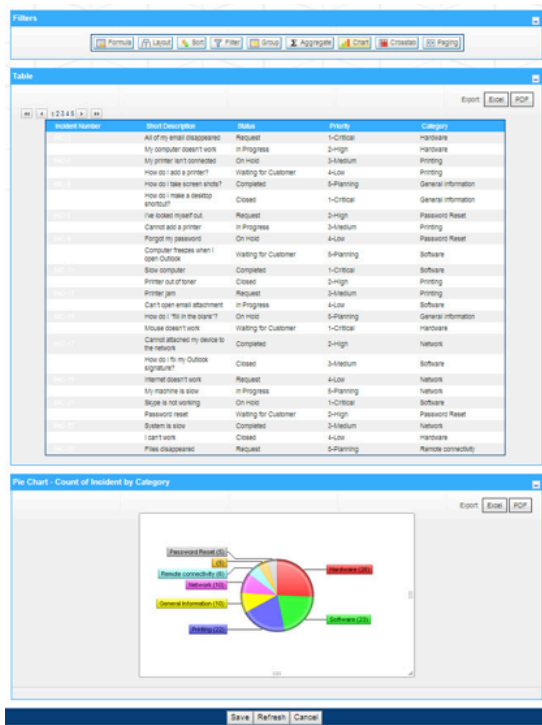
Filters

Formula | Layout | Sort | Filter | Group | Aggregate | Chart | Crosstab | Paging

Table

Export: Excel | PDF

« ‹ 1 2 3 4 5 › »

| Incident Number | Short Description | Status | Priority | Category |
|---|---|---|---|---|
| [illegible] | All of my email disappeared | Request | 1-Critical | Hardware |
| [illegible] | My computer doesn't work | In Progress | 2-High | Hardware |
| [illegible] | My printer isn't connected | On Hold | 3-Medium | Printing |
| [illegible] | How do I add a printer? | Waiting for Customer | 4-Low | Printing |
| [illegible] | How do I take screen shots? | Completed | 5-Planning | General information |
| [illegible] | How do I make a desktop shortcut? | Closed | 1-Critical | General information |
| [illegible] | I've locked myself out | Request | 2-High | Password Reset |
| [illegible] | Cannot add a printer | In Progress | 3-Medium | Printing |
| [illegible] | Forgot my password | On Hold | 4-Low | Password Reset |
| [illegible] | Computer freezes when I open Outlook | Waiting for Customer | 5-Planning | Software |
| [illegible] | Slow computer | Completed | 1-Critical | Software |
| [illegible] | Printer out of toner | Closed | 2-High | Printing |
| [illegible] | Printer jam | Request | 3-Medium | Printing |
| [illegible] | Can't open email attachment | In Progress | 4-Low | Software |
| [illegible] | How do I "fill in the blank"? | On Hold | 5-Planning | General information |
| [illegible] | Mouse doesn't work | Waiting for Customer | 1-Critical | Hardware |
| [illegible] | Cannot attached my device to the network | Completed | 2-High | Network |
| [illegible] | How do I fix my Outlook signature? | Closed | 3-Medium | Software |
| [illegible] | Internet doesn't work | Request | 4-Low | Network |
| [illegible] | My machine is slow | In Progress | 5-Planning | Network |
| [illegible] | Skype is not working | On Hold | 1-Critical | Software |
| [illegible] | Password reset | Waiting for Customer | 2-High | Password Reset |
| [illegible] | System is slow | Completed | 3-Medium | Network |
| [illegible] | I can't work | Closed | 4-Low | Hardware |
| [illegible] | Files disappeared | Request | 5-Planning | Remote connectivity |

Pie Chart - Count of Incident by Category

Export: Excel | PDF

Password Reset (5)
(5)
Remote connectivity (6)
Network (10)
General information (10)
Printing (22)
Hardware (26)
Software (23)

Save | Refresh | Cancel